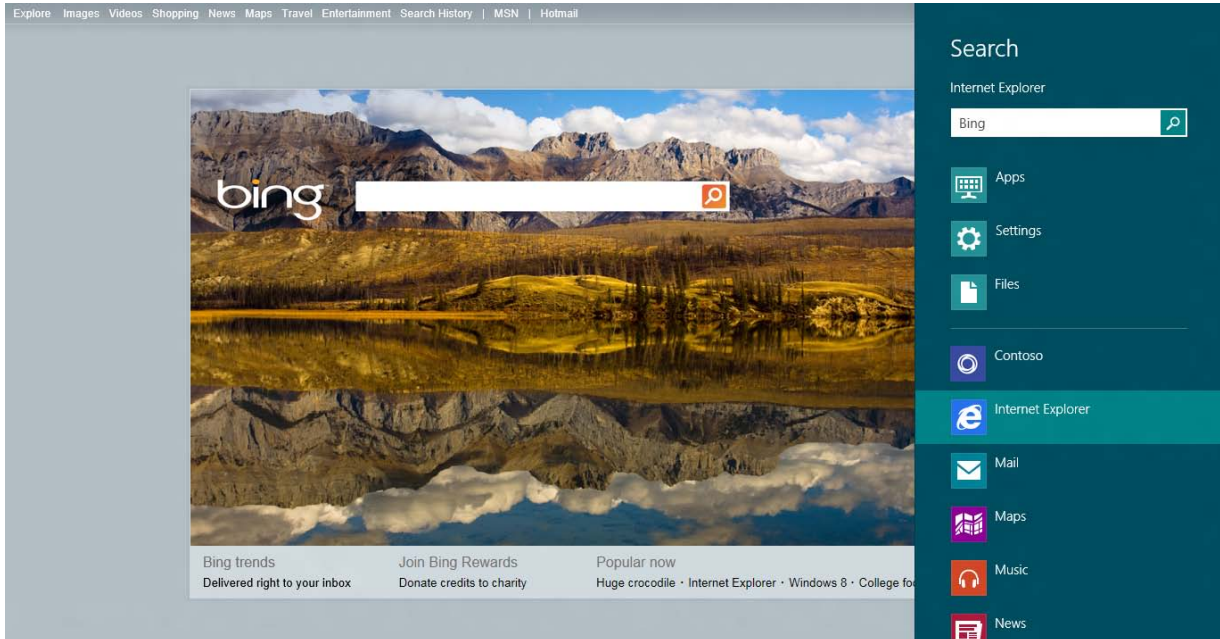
Explore Images Videos Shopping News Maps Travel Entertainment Search History | MSN | Hotmail

bing

Bing trends
Delivered right to your inbox

Join Bing Rewards
Donate credits to charity

Popular now
Huge crocodile · Internet Explorer · Windows 8 · College fo

Search

Internet Explorer

Bing

Apps

Settings

Files

Contoso

Internet Explorer

Mail

Maps

Music

News